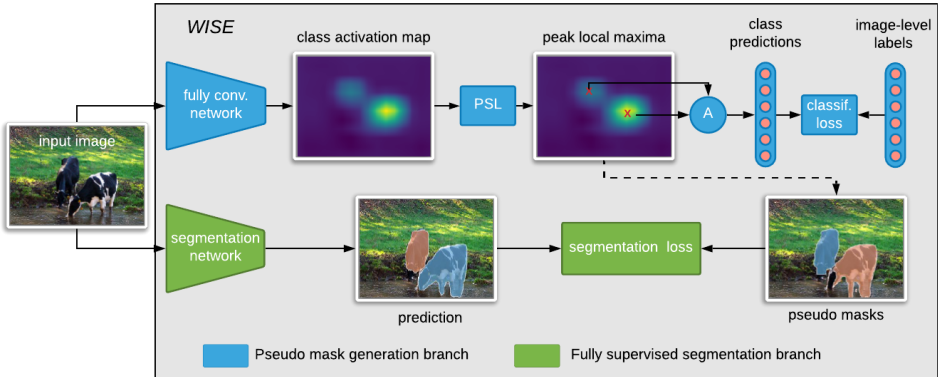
WISE

input image

fully conv. network

class activation map

PSL

peak local maxima

A

class predictions

classif. loss

image-level labels

segmentation network

prediction

segmentation loss

pseudo masks

Pseudo mask generation branch

Fully supervised segmentation branch